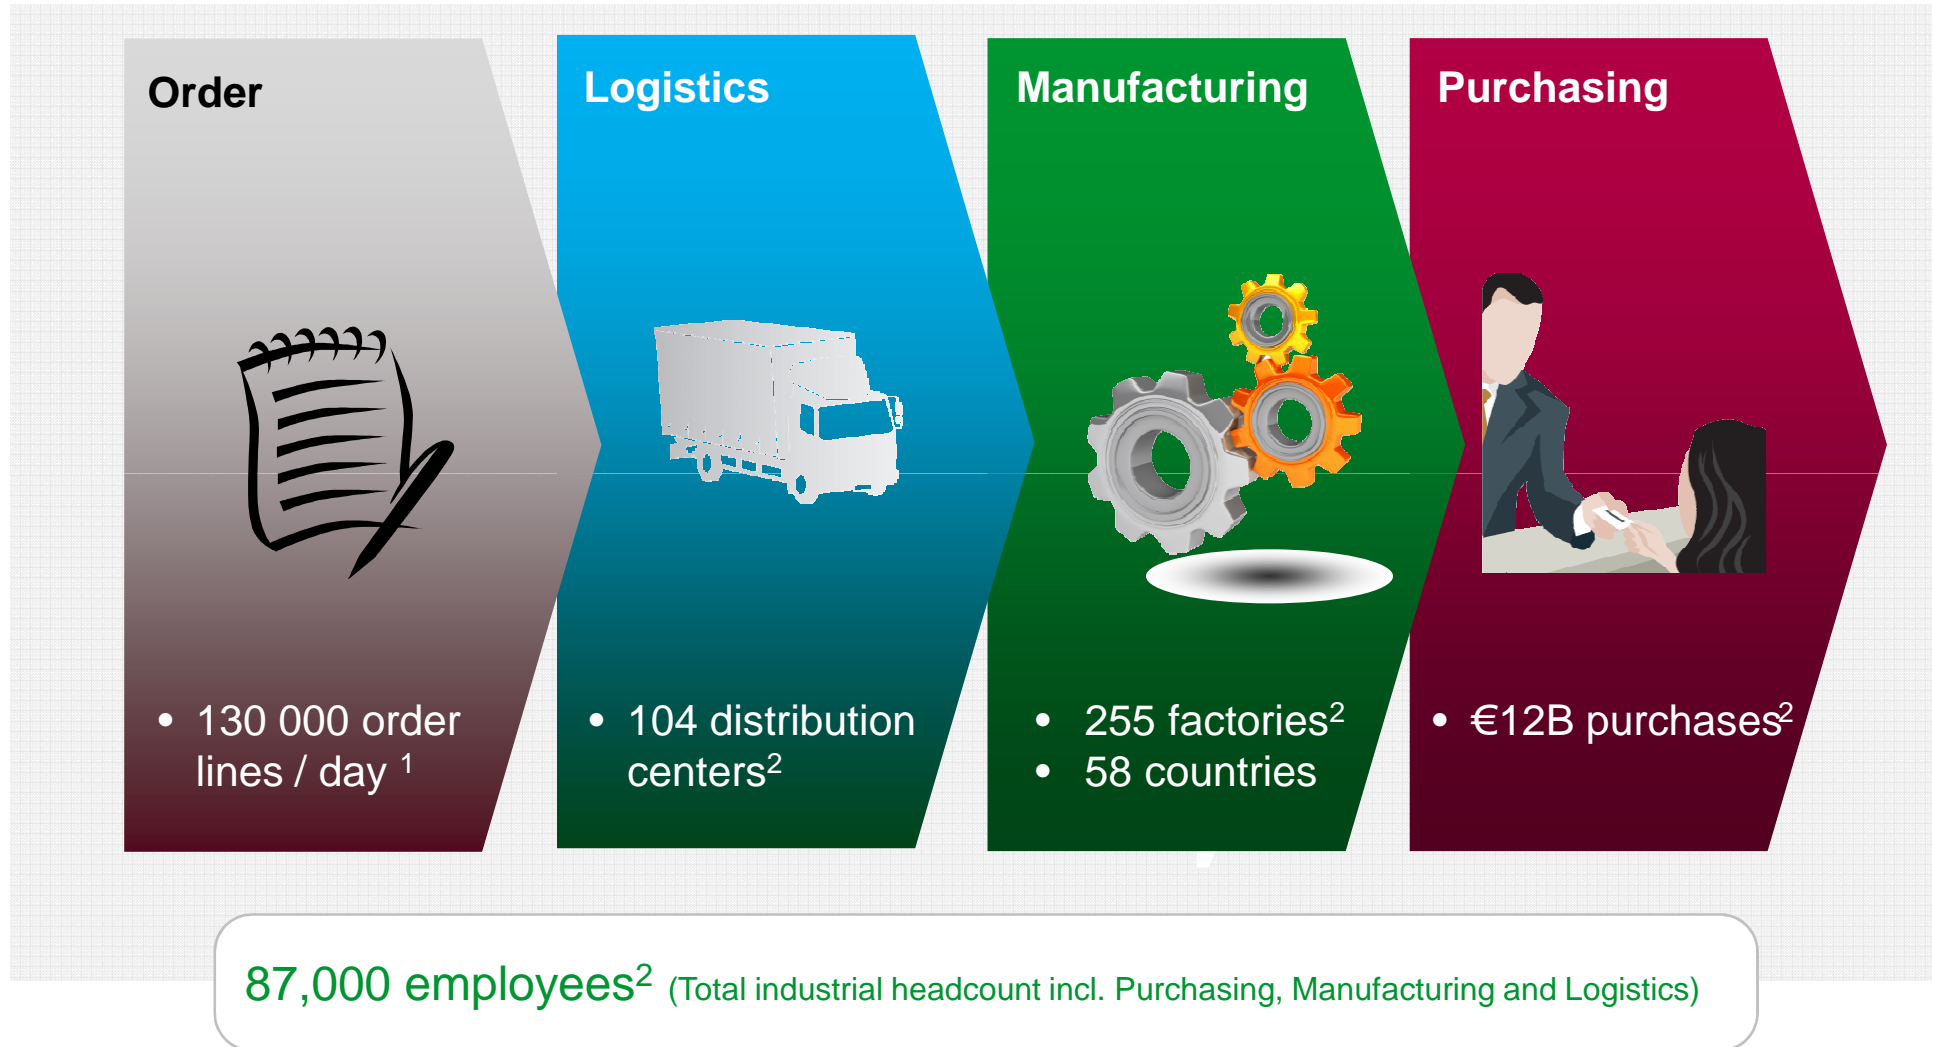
Order

• 130 000 order lines / day $^{1}$

Logistics

• 104 distribution centers$^{2}$

Manufacturing

• 255 factories$^{2}$
• 58 countries

Purchasing

• €12B purchases$^{2}$

87,000 employees$^{2}$ (Total industrial headcount incl. Purchasing, Manufacturing and Logistics)